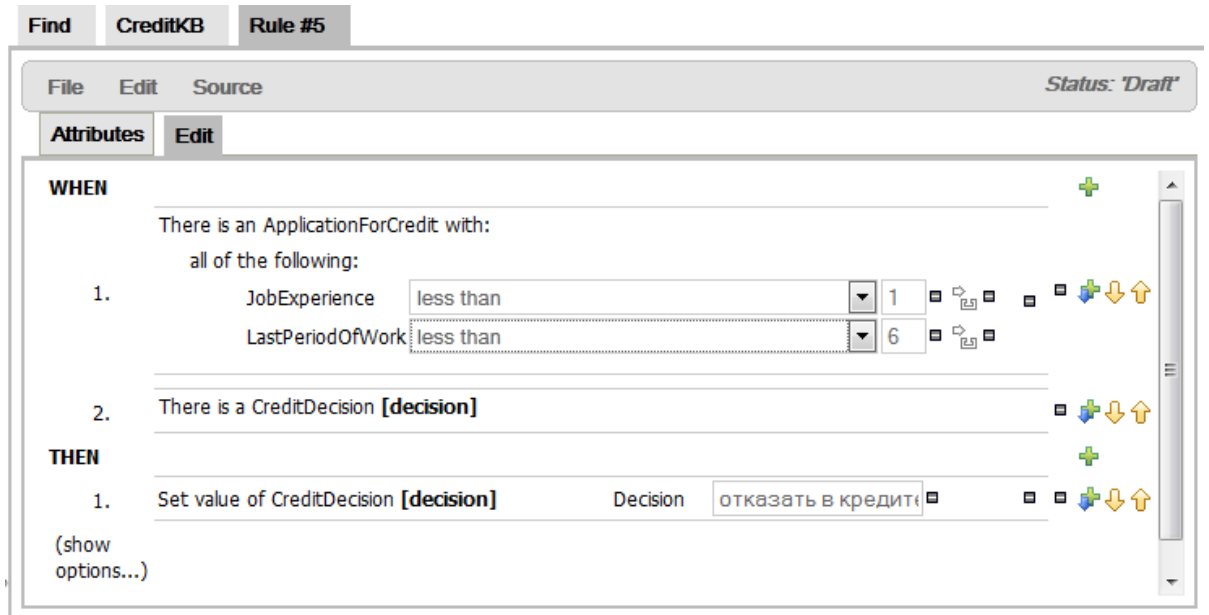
Find CreditKB Rule #5

File Edit Source

Status: 'Draft'

Attributes Edit

WHEN

There is an ApplicationForCredit with:

all of the following:

1. JobExperience less than 1

LastPeriodOfWork less than 6

2. There is a CreditDecision **[decision]**

THEN

1. Set value of CreditDecision **[decision]** Decision отказать в кредит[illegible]

(show options...)